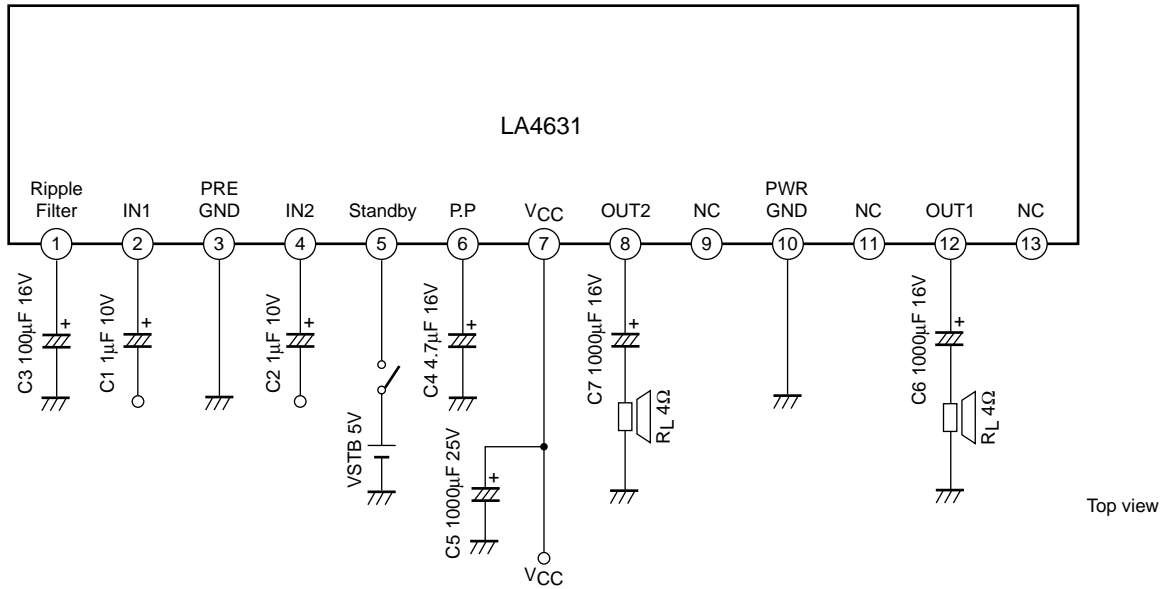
LA4631

Ripple Filter
IN1
PRE GND
IN2
Standby
P.P
$V_{CC}$
OUT2
NC
PWR GND
NC
OUT1
NC

1
2
3
4
5
6
7
8
9
10
11
12
13

C3 100μF 16V
+
C1 1μF 10V
+
C2 1μF 10V
+
VSTB 5V
C4 4.7μF 16V
+
C5 1000μF 25V
+
$V_{CC}$
C7 1000μF 16V
+
$R_L$ 4Ω
C6 1000μF 16V
+
$R_L$ 4Ω

Top view